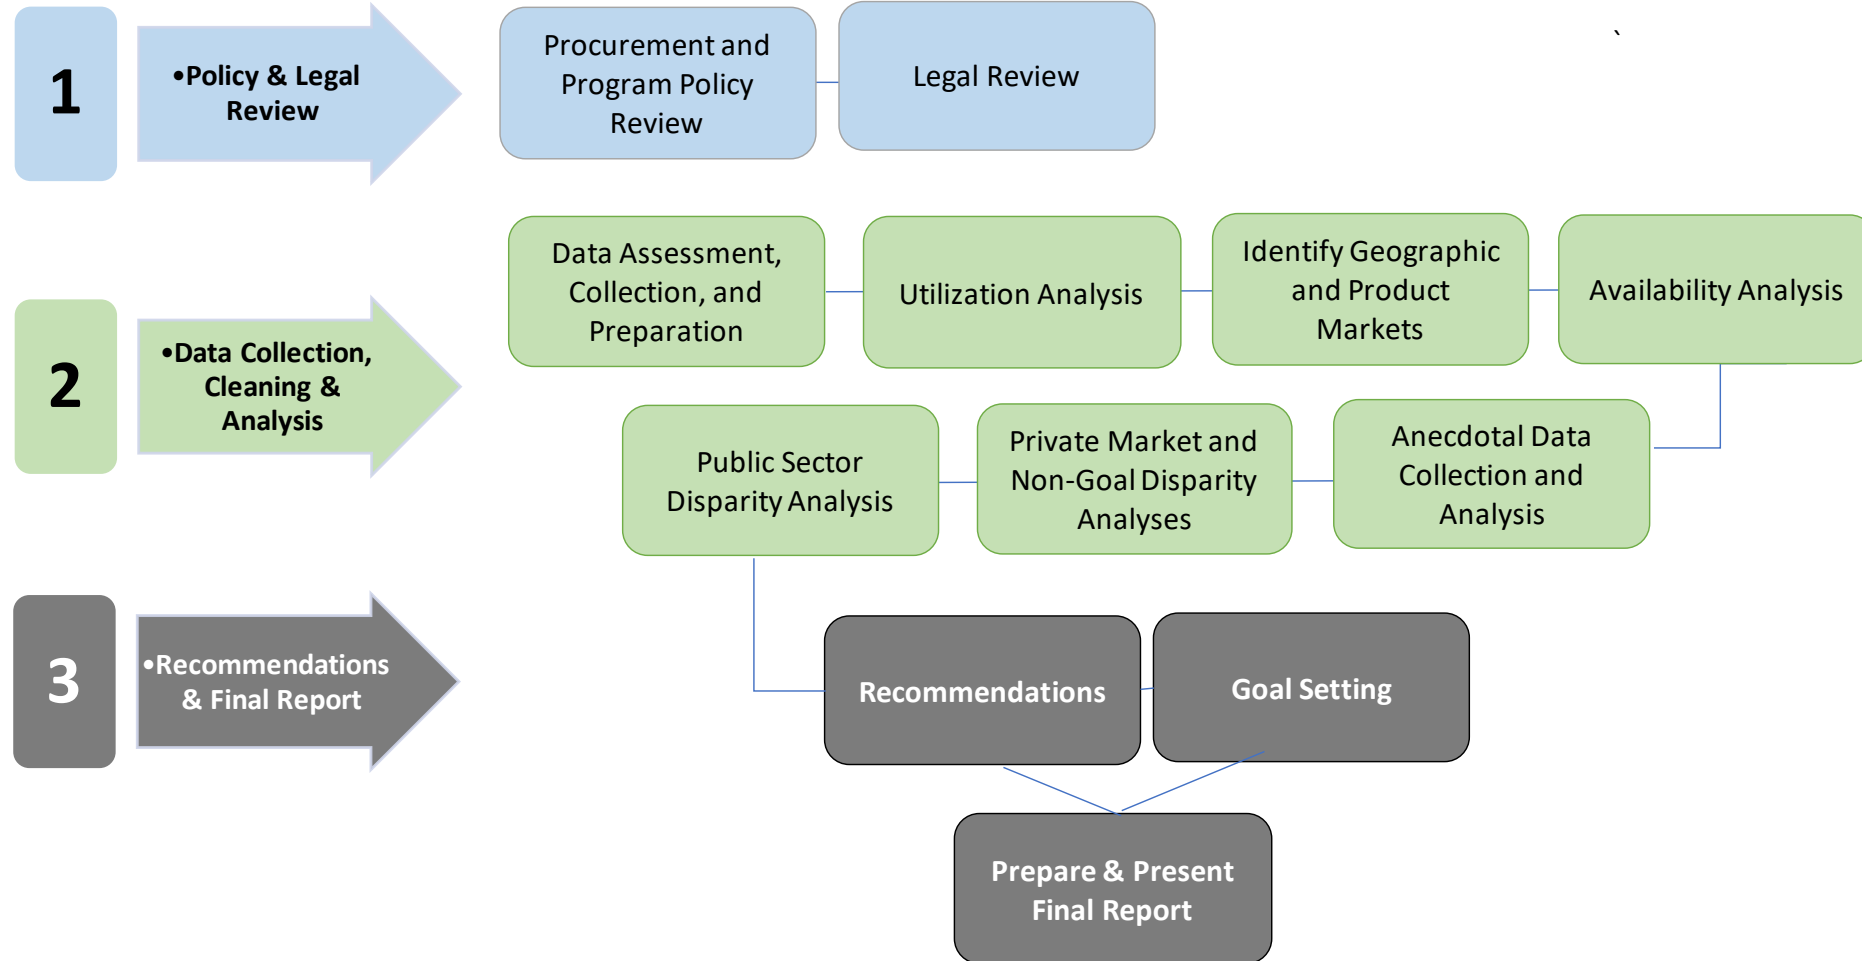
1

•Policy & Legal Review

Procurement and Program Policy Review

Legal Review

`

2

•Data Collection, Cleaning & Analysis

Data Assessment, Collection, and Preparation

Utilization Analysis

Identify Geographic and Product Markets

Availability Analysis

Public Sector Disparity Analysis

Private Market and Non-Goal Disparity Analyses

Anecdotal Data Collection and Analysis

3

•Recommendations & Final Report

Recommendations

Goal Setting

Prepare & Present Final Report